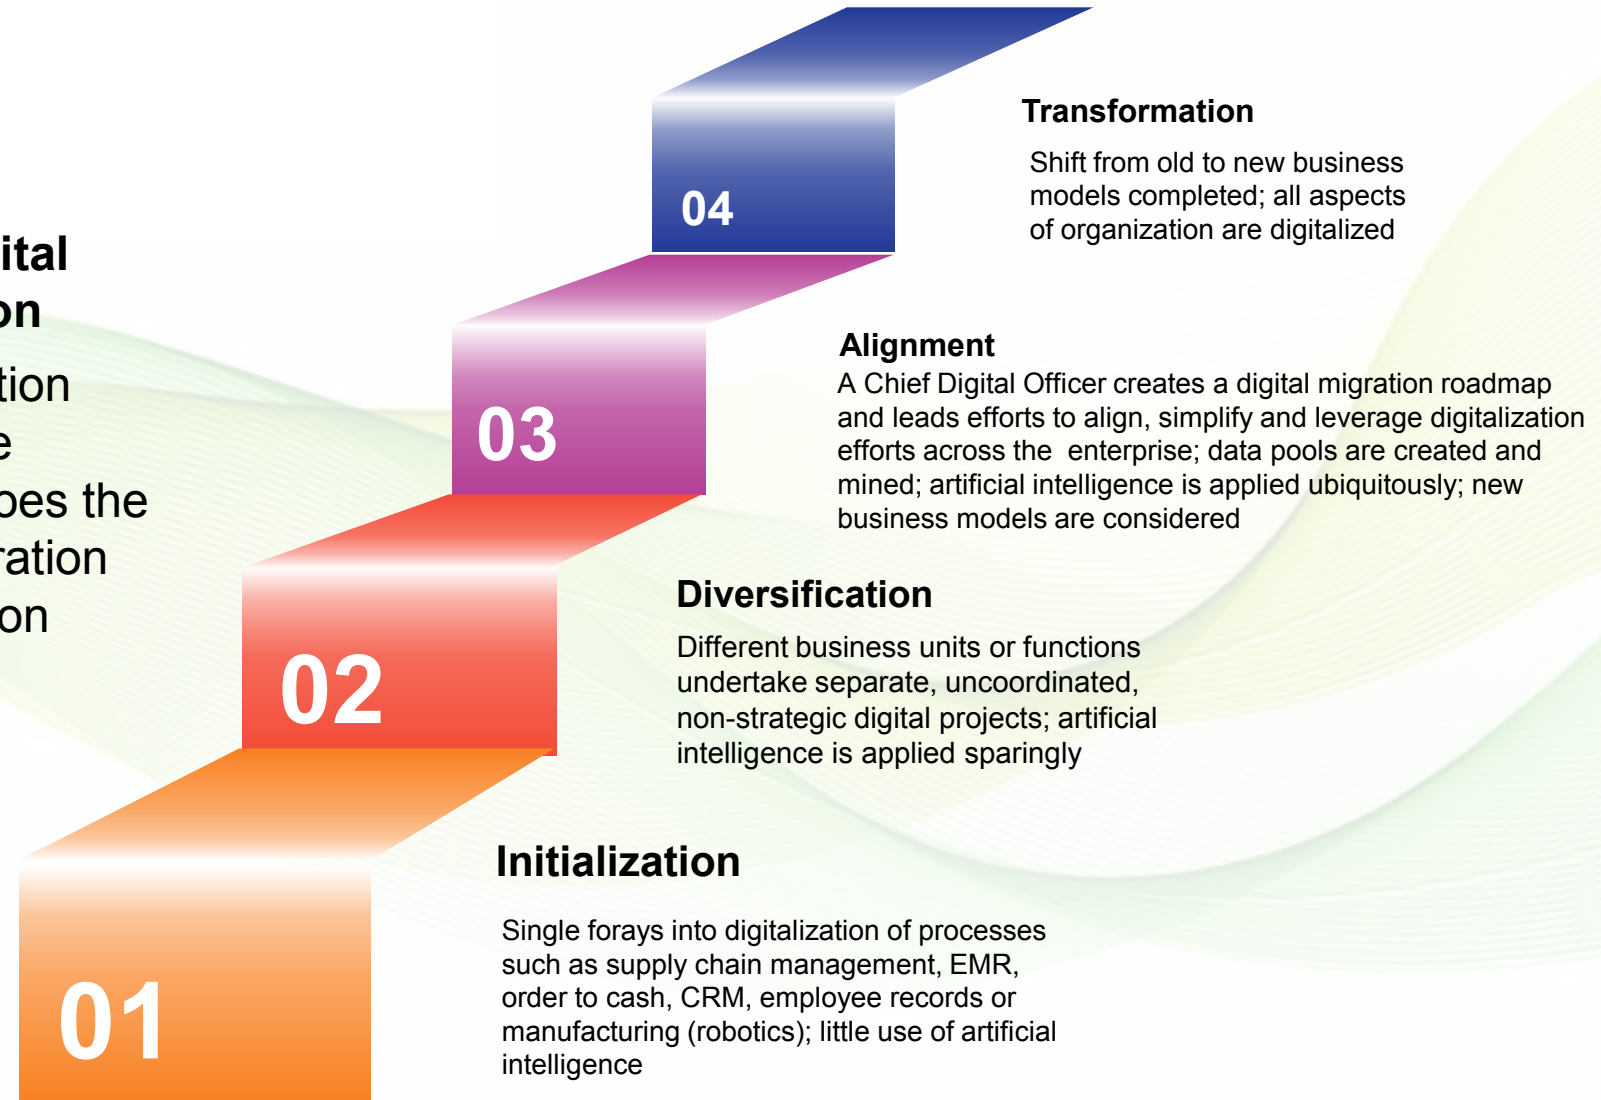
ital
on

tion
e
oes the
ration
on

04

Transformation

Shift from old to new business models completed; all aspects of organization are digitalized

03

Alignment

A Chief Digital Officer creates a digital migration roadmap and leads efforts to align, simplify and leverage digitalization efforts across the enterprise; data pools are created and mined; artificial intelligence is applied ubiquitously; new business models are considered

02

Diversification

Different business units or functions undertake separate, uncoordinated, non-strategic digital projects; artificial intelligence is applied sparingly

01

Initialization

Single forays into digitalization of processes such as supply chain management, EMR, order to cash, CRM, employee records or manufacturing (robotics); little use of artificial intelligence